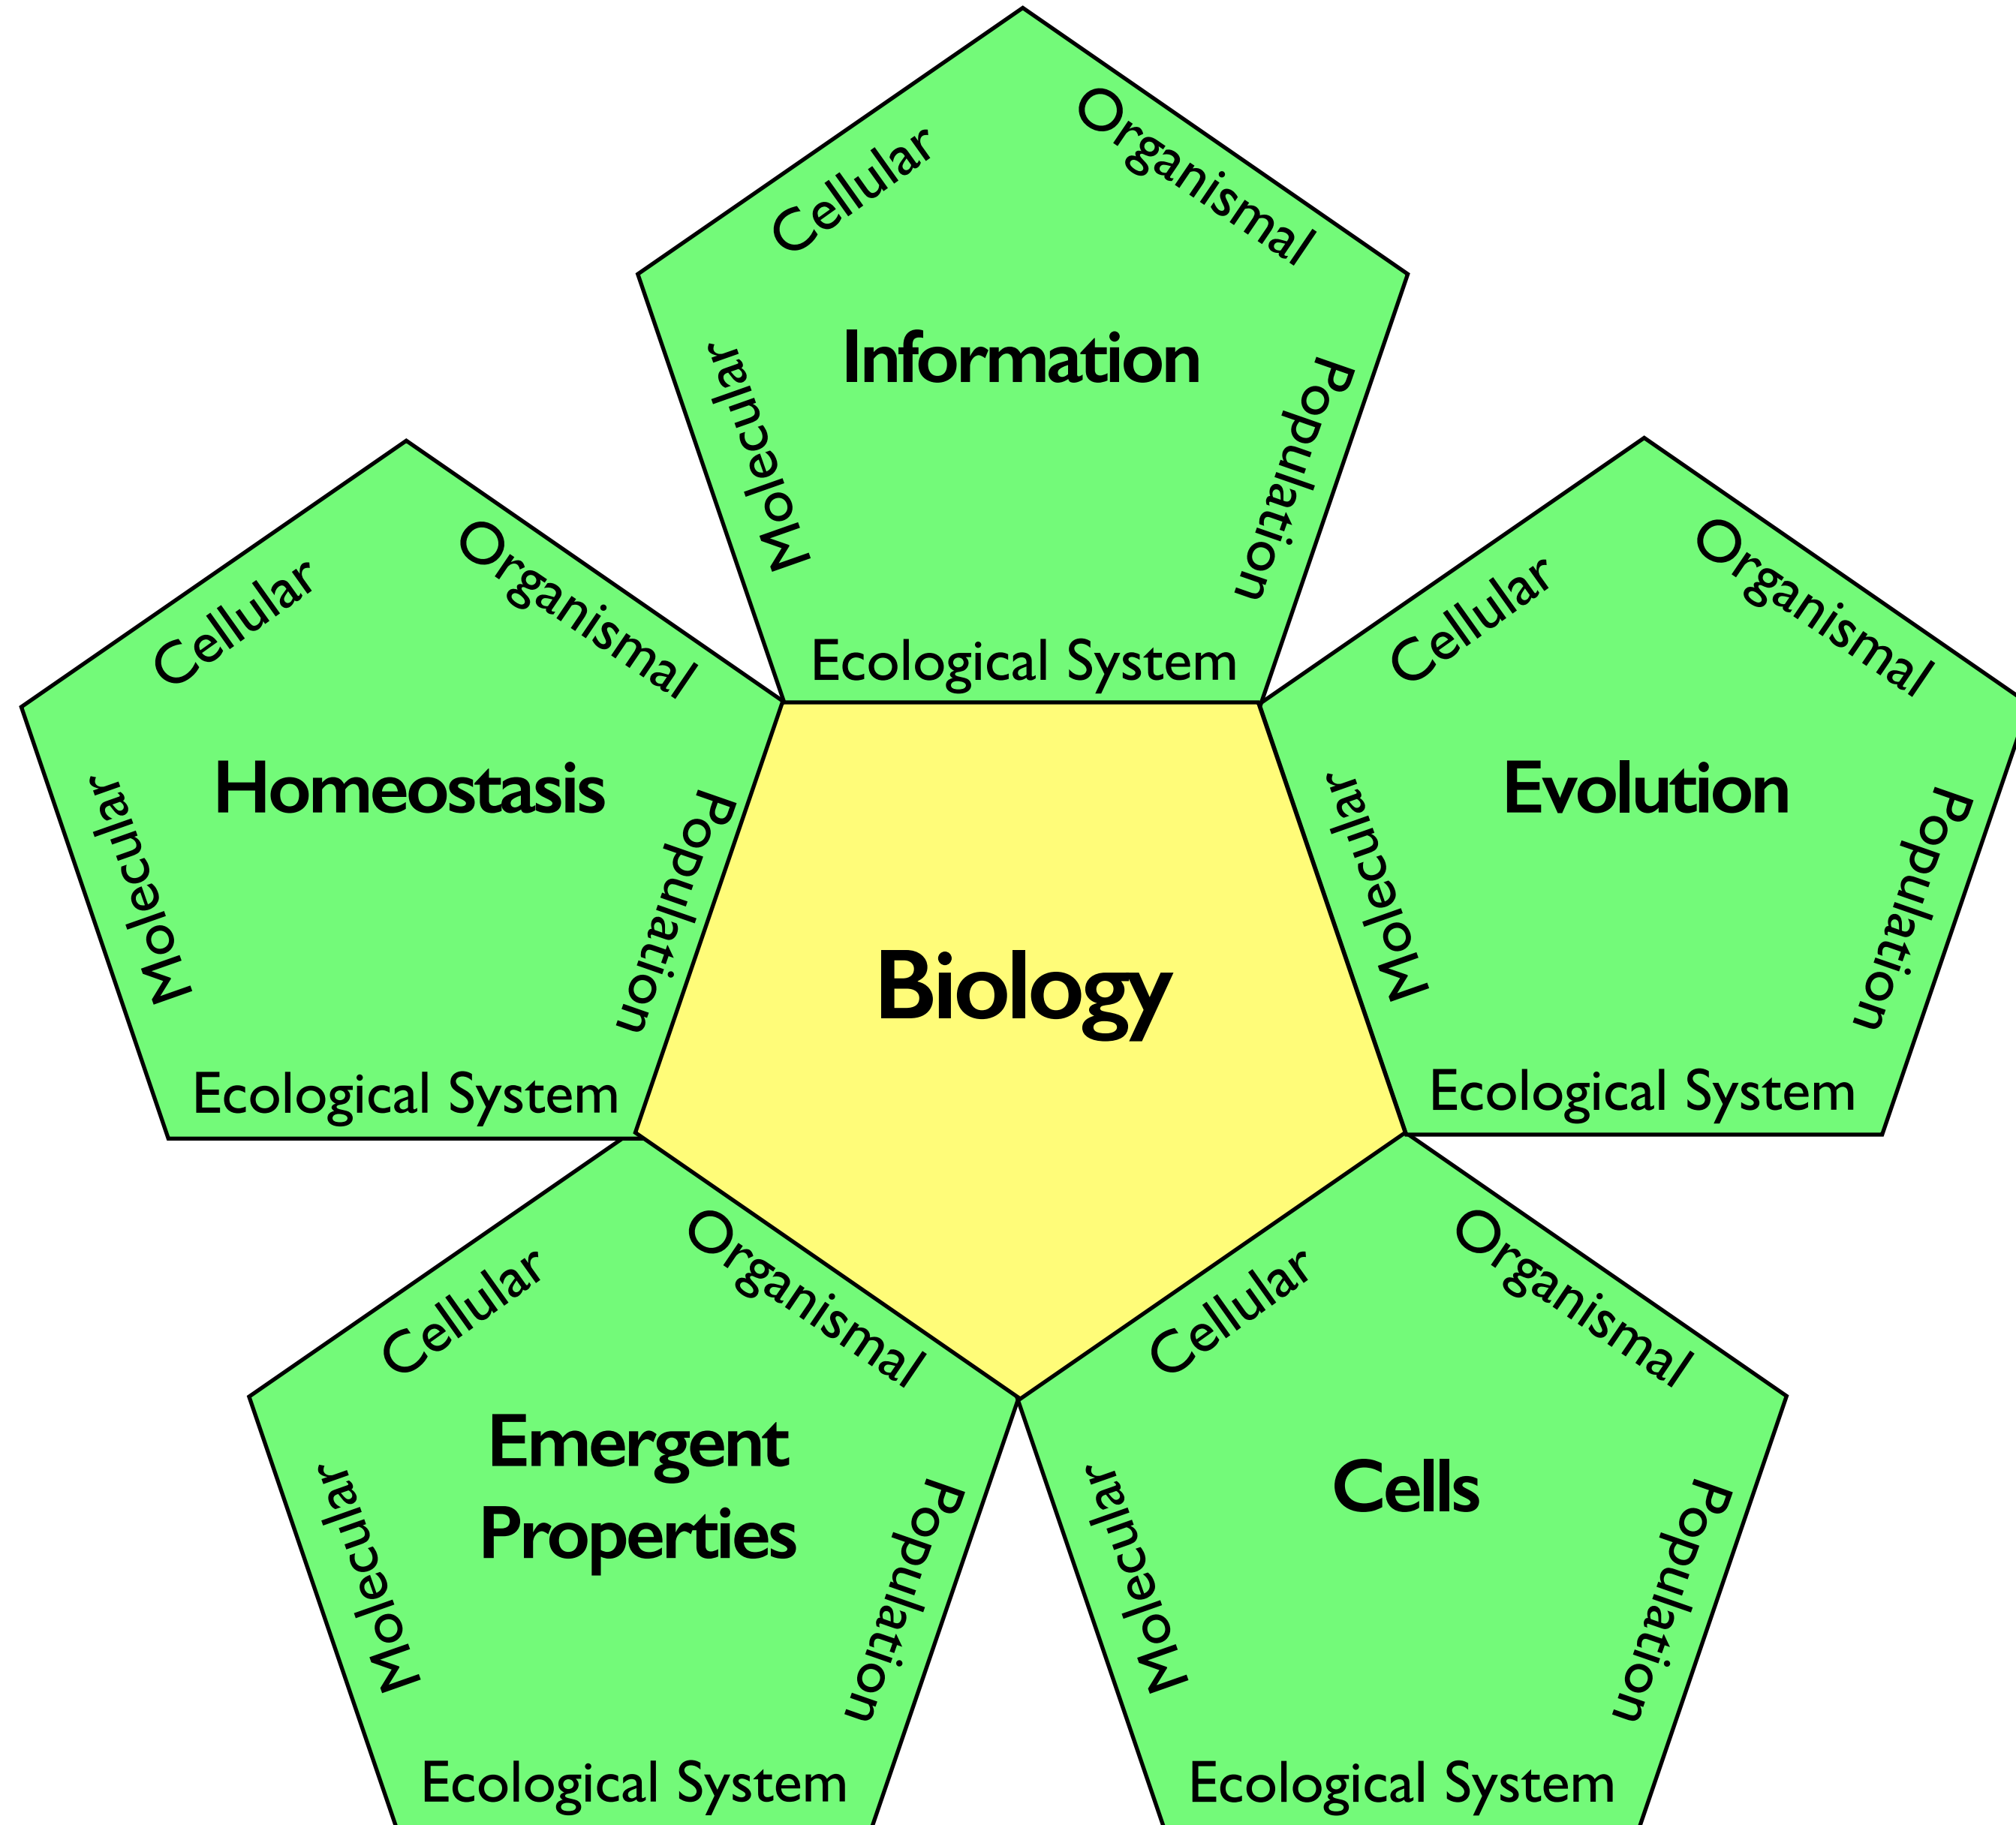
Cellular
Organismal
Information
Molecular
Population
Ecological System

Cellular
Organismal
Homeostasis
Molecular
Population
Ecological System

Biology

Cellular
Organismal
Evolution
Molecular
Population
Ecological System

Cellular
Organismal
Emergent Properties
Molecular
Population
Ecological System

Cellular
Organismal
Cells
Molecular
Population
Ecological System